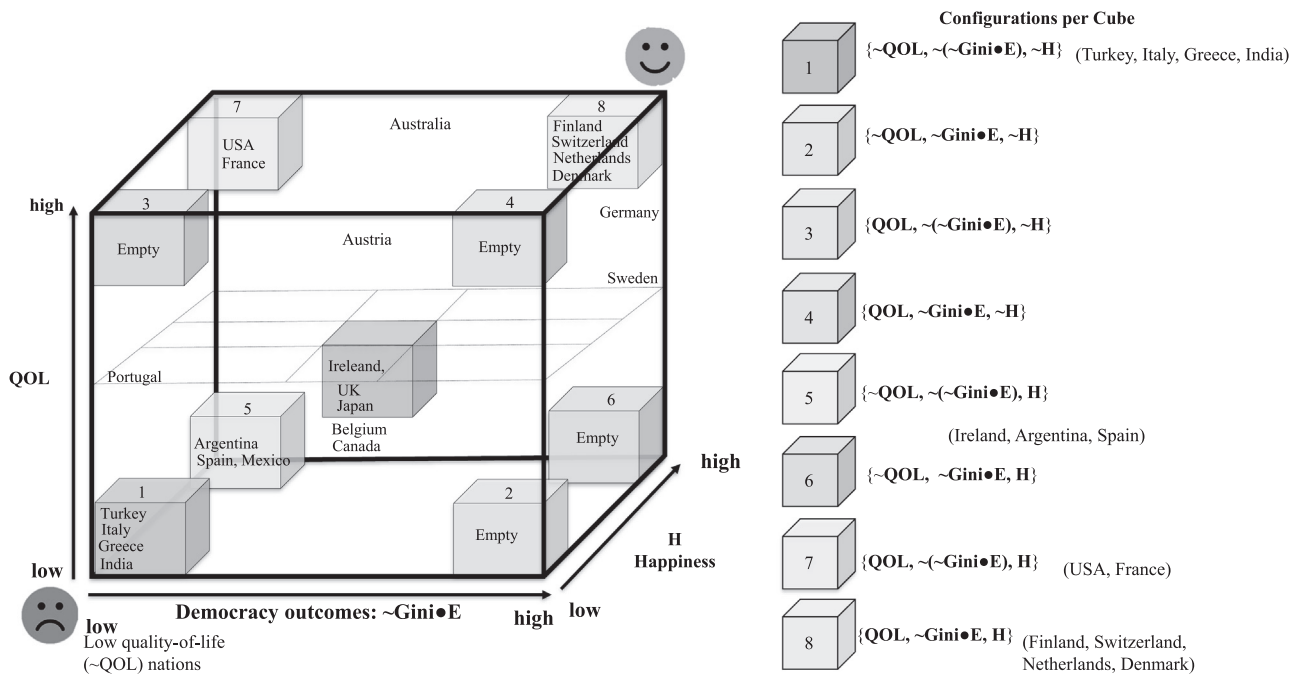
7
USA
France

Australia

8
Finland
Switzerland
Netherlands
Denmark

high

3
Empty

Austria

4
Empty

Germany

Sweden

QOL

Portugal

Ireleand,
UK
Japan

Belgium
Canada

5
Argentina
Spain, Mexico

6
Empty

high

1
Turkey
Italy
Greece
India

2
Empty

H
Happiness

low

low

Democracy outcomes: ~Gini●E

high

low

Low quality-of-life (~QOL) nations

Configurations per Cube

1 {~QOL, ~(~Gini●E), ~H} (Turkey, Italy, Greece, India)

2 {~QOL, ~Gini●E, ~H}

3 {QOL, ~(~Gini●E), ~H}

4 {QOL, ~Gini●E, ~H}

5 {~QOL, ~(~Gini●E), H}

(Ireland, Argentina, Spain)

6 {~QOL, ~Gini●E, H}

7 {QOL, ~(~Gini●E), H} (USA, France)

8 {QOL, ~Gini●E, H} (Finland, Switzerland, Netherlands, Denmark)